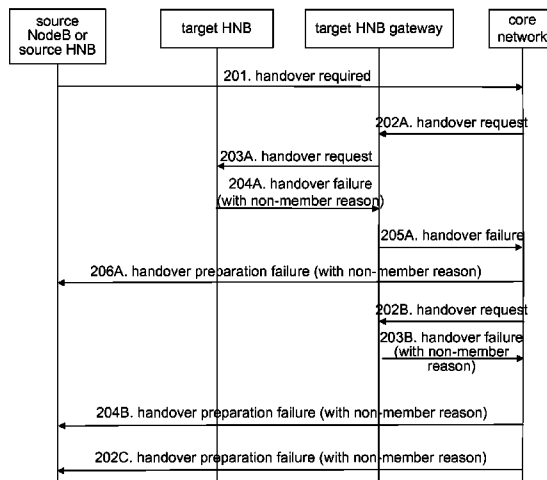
source NodeB or source HNB

target HNB

target HNB gateway

core network

201. handover required

202A. handover request

203A. handover request

204A. handover failure (with non-member reason)

205A. handover failure

206A. handover preparation failure (with non-member reason)

202B. handover request

203B. handover failure (with non-member reason)

204B. handover preparation failure (with non-member reason)

202C. handover preparation failure (with non-member reason)